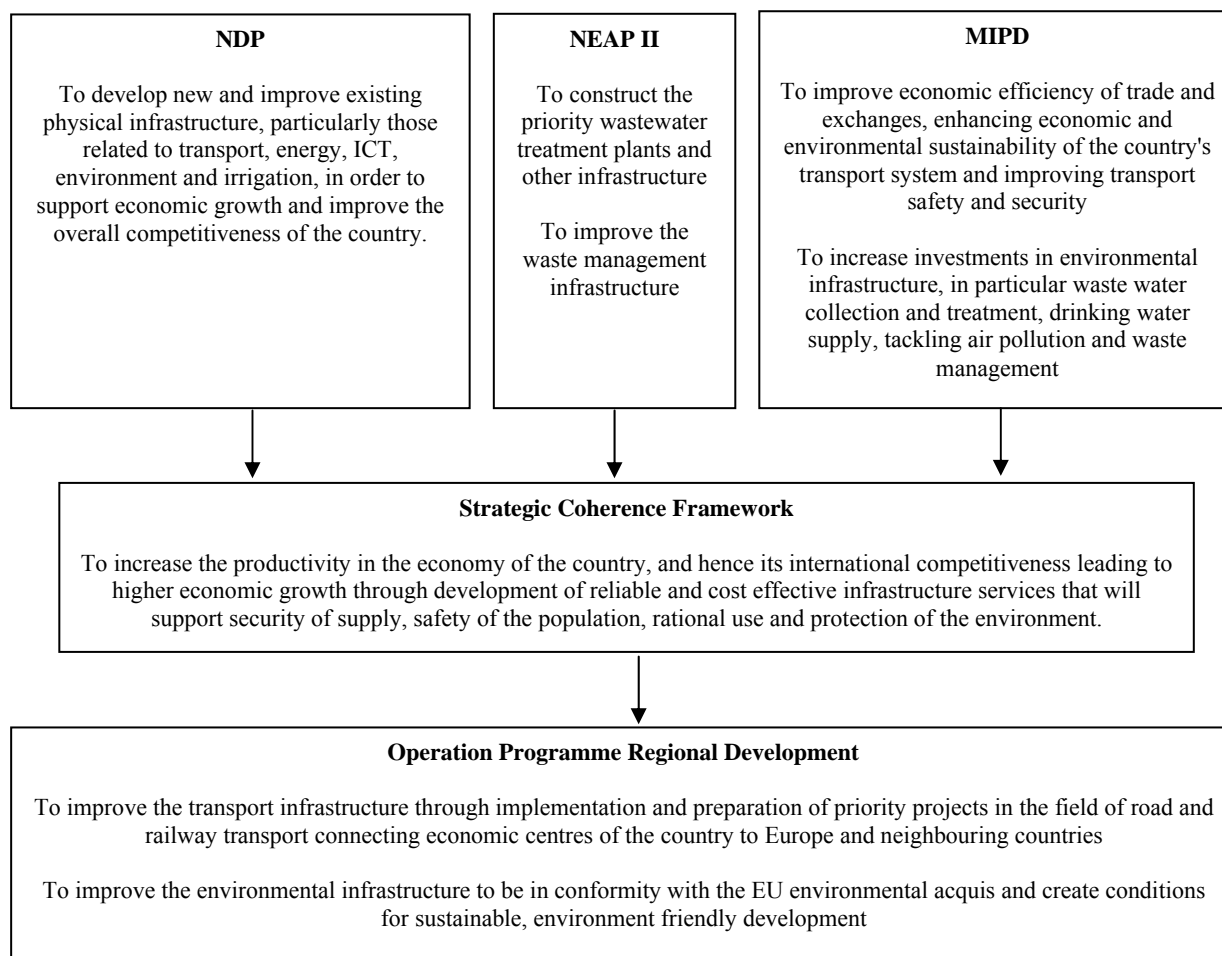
NDP

To develop new and improve existing physical infrastructure, particularly those related to transport, energy, ICT, environment and irrigation, in order to support economic growth and improve the overall competitiveness of the country.

NEAP II

To construct the priority wastewater treatment plants and other infrastructure

To improve the waste management infrastructure

MIPD

To improve economic efficiency of trade and exchanges, enhancing economic and environmental sustainability of the country's transport system and improving transport safety and security

To increase investments in environmental infrastructure, in particular waste water collection and treatment, drinking water supply, tackling air pollution and waste management

Strategic Coherence Framework

To increase the productivity in the economy of the country, and hence its international competitiveness leading to higher economic growth through development of reliable and cost effective infrastructure services that will support security of supply, safety of the population, rational use and protection of the environment.

Operation Programme Regional Development

To improve the transport infrastructure through implementation and preparation of priority projects in the field of road and railway transport connecting economic centres of the country to Europe and neighbouring countries

To improve the environmental infrastructure to be in conformity with the EU environmental acquis and create conditions for sustainable, environment friendly development